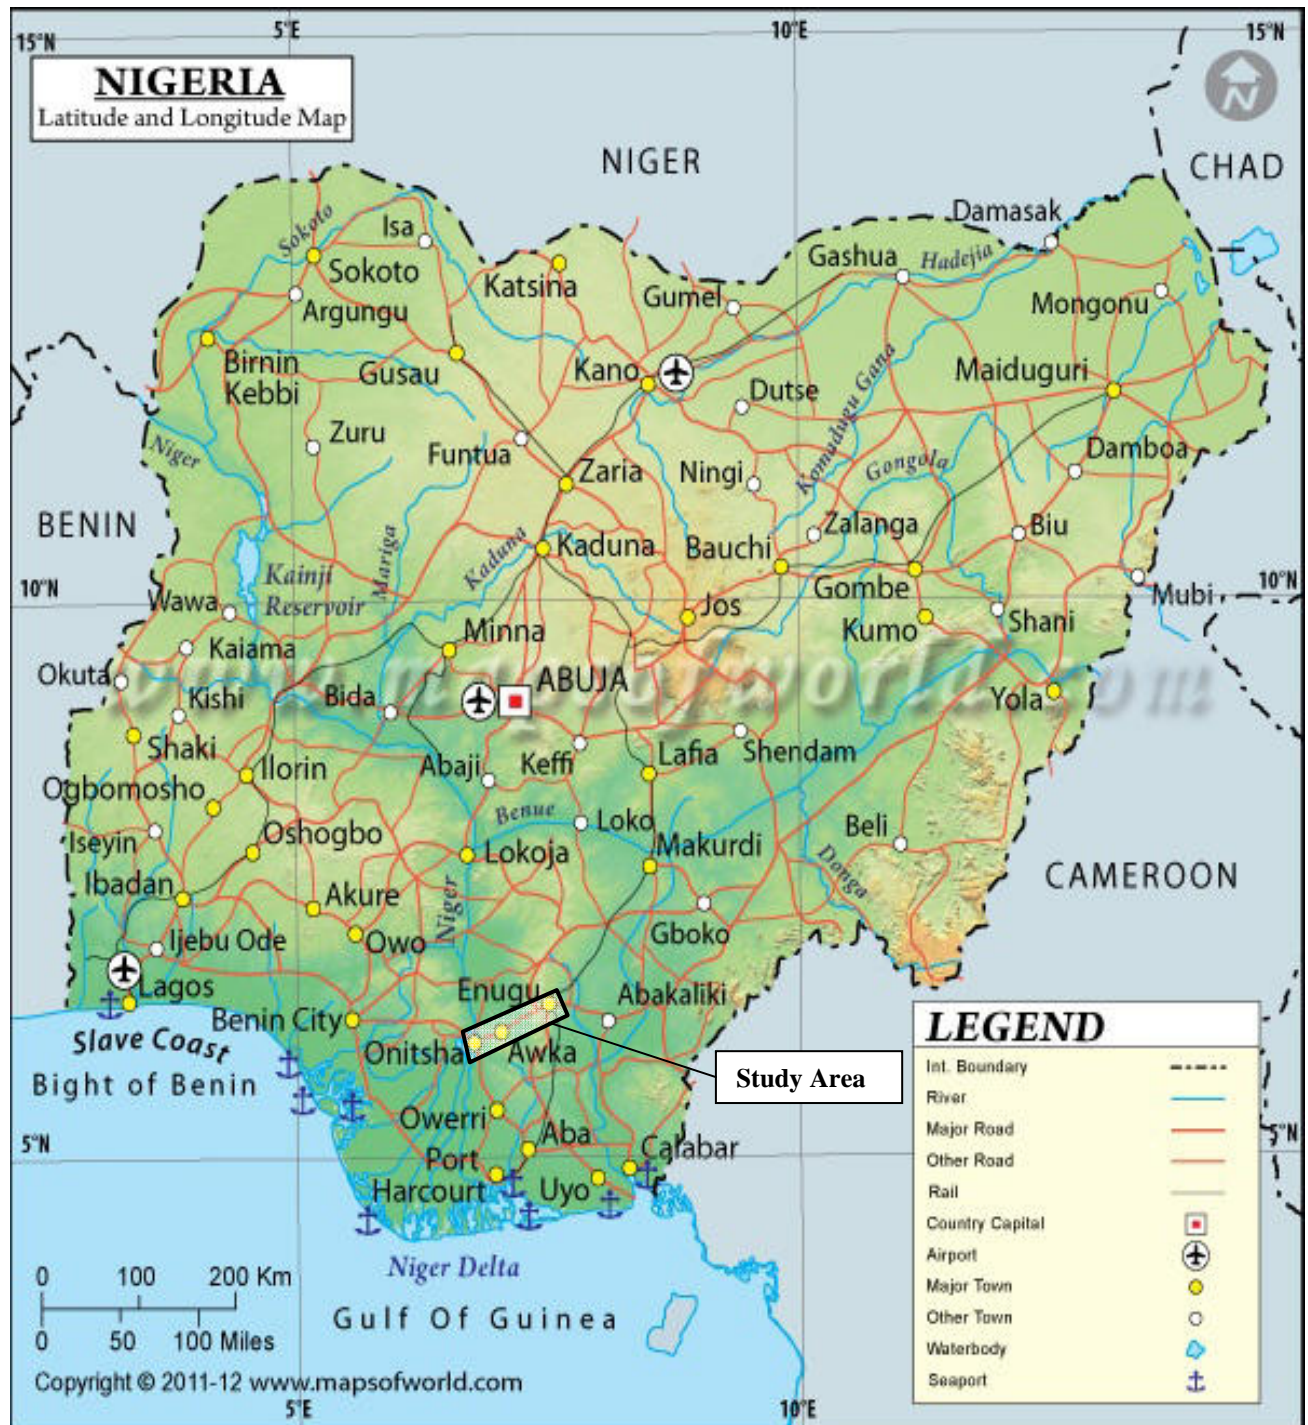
15°N 5°E 10°E 15°N

NIGERIA
Latitude and Longitude Map

NIGER
CHAD
Damasak
Isa
Sokoto
Sokoto
Katsina
Gashua
Hadejia
Gumel
Mongonu
Argungu
Birnin Kebbi
Gusau
Kano
Maiduguri
Dutse
Komadugu Gana
Zuru
Funtua
Damboa
Niger
Zaria
Ningi
Gongola
BENIN
Kaduna
Kaduna
Bauchi
Zalanga
Biu
Mariga
Kainji Reservoir
10°N
Wawa
Gombe
Jos
Mubi
10°N
Kaiama
Minna
Kumo
Shani
Okuta
ABUJA
Kishi
Bida
Yola
Shaki
Abaji
Keffi
Lafia
Shendam
Ilorin
Ogbomosho
Benue
Loko
Iseyin
Oshogbo
Beli
Lokoja
Makurdi
Ibadan
Donga
CAMEROON
Akure
Niger
Gboko
Ijebu Ode
Owo
Lagos
Enugu
Abakaliki
Slave Coast
Benin City
Onitsha
Awka
Study Area
Bight of Benin
Owerri
Aba
Calabar
5°N
Port Harcourt
Uyo
5°N
Niger Delta
Gulf Of Guinea
0 100 200 Km
0 50 100 Miles
Copyright © 2011-12 www.mapsofworld.com
5°E 10°E

LEGEND
Int. Boundary
River
Major Road
Other Road
Rail
Country Capital
Airport
Major Town
Other Town
Waterbody
Seaport